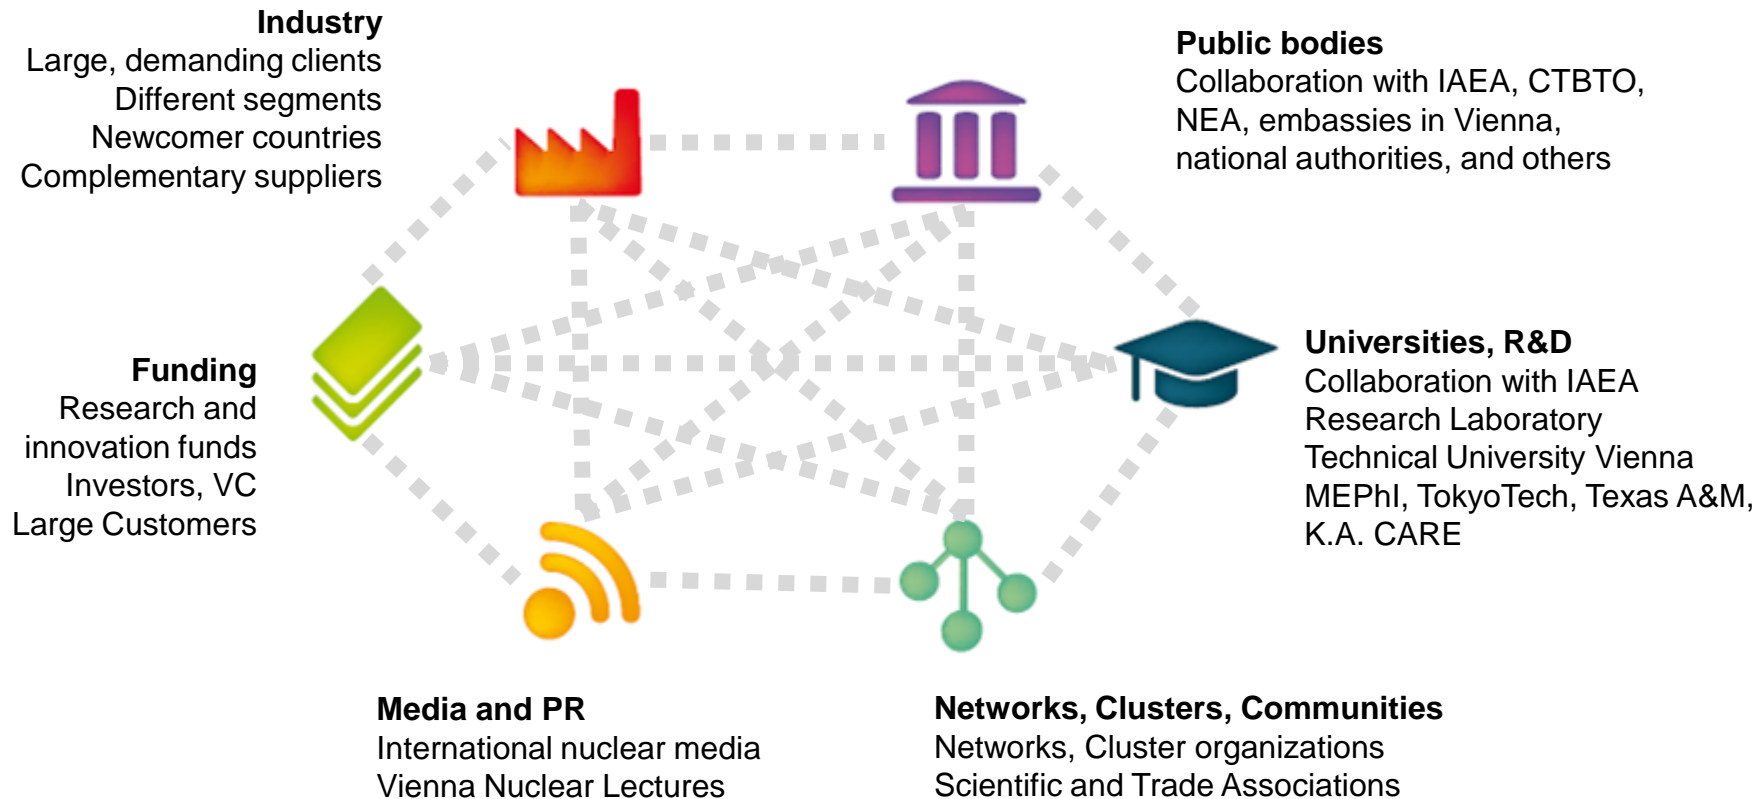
**Industry**
Large, demanding clients
Different segments
Newcomer countries
Complementary suppliers

**Public bodies**
Collaboration with IAEA, CTBTO, NEA, embassies in Vienna, national authorities, and others

**Funding**
Research and innovation funds
Investors, VC
Large Customers

**Universities, R&D**
Collaboration with IAEA
Research Laboratory
Technical University Vienna
MEPhI, TokyoTech, Texas A&M, K.A. CARE

**Media and PR**
International nuclear media
Vienna Nuclear Lectures

**Networks, Clusters, Communities**
Networks, Cluster organizations
Scientific and Trade Associations